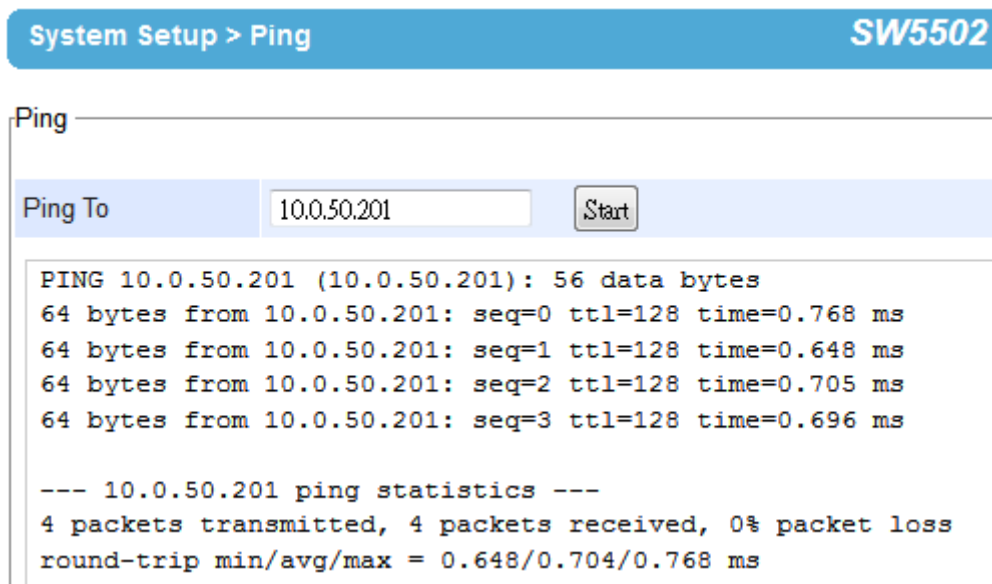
System Setup > Ping

SW5502

Ping

| Ping To | 10.0.50.201 | Start |
|---|---|---|

PING 10.0.50.201 (10.0.50.201): 56 data bytes
64 bytes from 10.0.50.201: seq=0 ttl=128 time=0.768 ms
64 bytes from 10.0.50.201: seq=1 ttl=128 time=0.648 ms
64 bytes from 10.0.50.201: seq=2 ttl=128 time=0.705 ms
64 bytes from 10.0.50.201: seq=3 ttl=128 time=0.696 ms

--- 10.0.50.201 ping statistics ---
4 packets transmitted, 4 packets received, 0% packet loss
round-trip min/avg/max = 0.648/0.704/0.768 ms